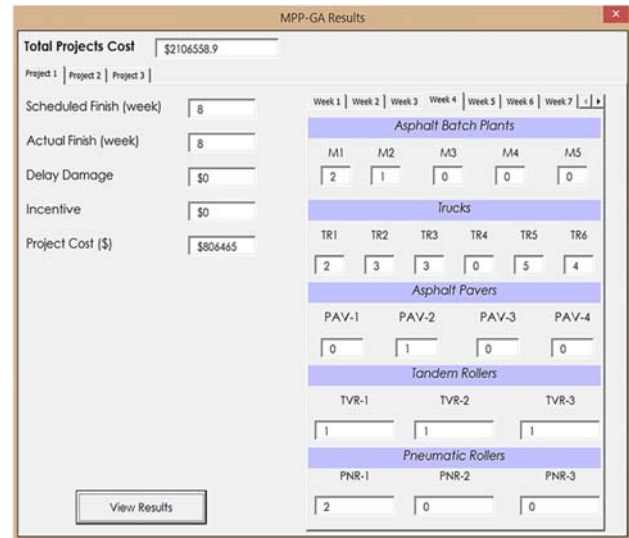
MPP-GA Results

Total Projects Cost $2106558.9

Project 1 | Project 2 | Project 3

Scheduled Finish (week) 8

Actual Finish (week) 8

Delay Damage $0

Incentive $0

Project Cost ($) $806465

Week 1 | Week 2 | Week 3 | Week 4 | Week 5 | Week 6 | Week 7

Asphalt Batch Plants

| M1 | M2 | M3 | M4 | M5 |
|---|---|---|---|---|
| 2 | 1 | 0 | 0 | 0 |

Trucks

| TR1 | TR2 | TR3 | TR4 | TR5 | TR6 |
|---|---|---|---|---|---|
| 2 | 3 | 3 | 0 | 5 | 4 |

Asphalt Pavers

| PAV-1 | PAV-2 | PAV-3 | PAV-4 |
|---|---|---|---|
| 0 | 1 | 0 | 0 |

Tandem Rollers

| TVR-1 | TVR-2 | TVR-3 |
|---|---|---|
| 1 | 1 | 1 |

Pneumatic Rollers

| PNR-1 | PNR-2 | PNR-3 |
|---|---|---|
| 2 | 0 | 0 |

View Results